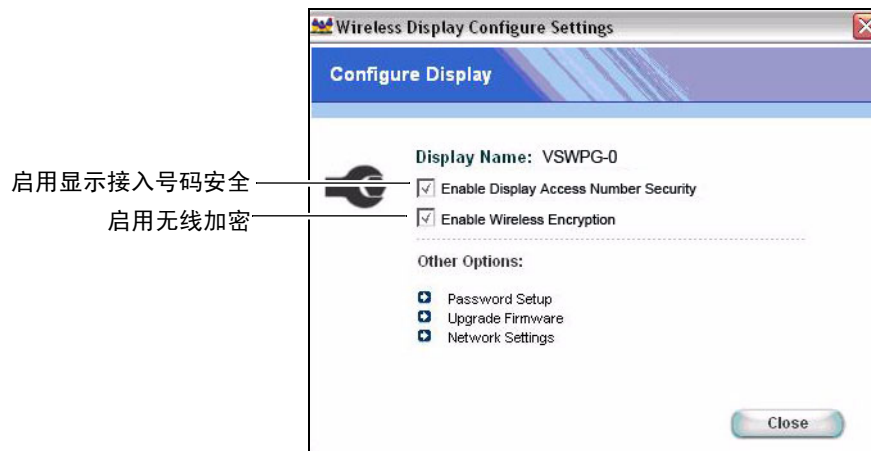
Wireless Display Configure Settings

Configure Display

Display Name: VSWPG-0

启用显示接入号码安全

Enable Display Access Number Security

启用无线加密

Enable Wireless Encryption

Other Options:

Password Setup
Upgrade Firmware
Network Settings

Close